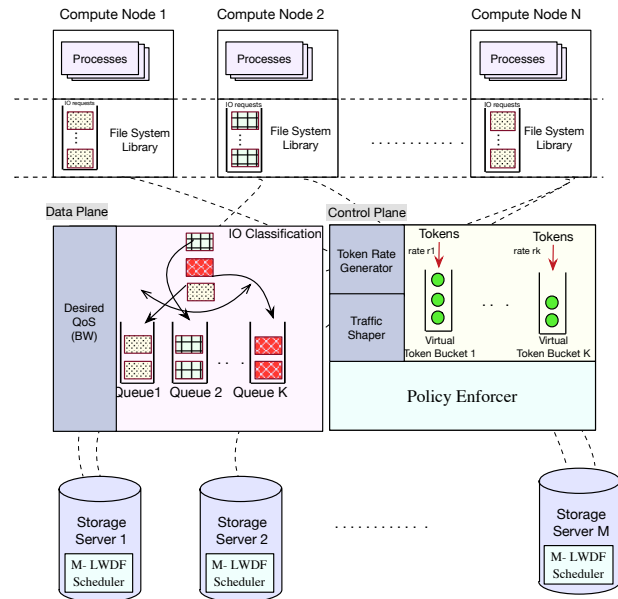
Compute Node 1

Compute Node 2

Compute Node N

Processes

Processes

Processes

IO requests

File System Library

IO requests

File System Library

IO requests

File System Library

. . . . . . . . . . .

Data Plane

Control Plane

IO Classification

Desired QoS (BW)

Queue1

Queue 2

Queue K

Token Rate Generator

Traffic Shaper

Tokens

rate r1

Tokens

rate rk

Virtual Token Bucket 1

Virtual Token Bucket K

Policy Enforcer

Storage Server 1

M- LWDF Scheduler

Storage Server 2

M- LWDF Scheduler

. . . . . . . . . . .

Storage Server M

M- LWDF Scheduler